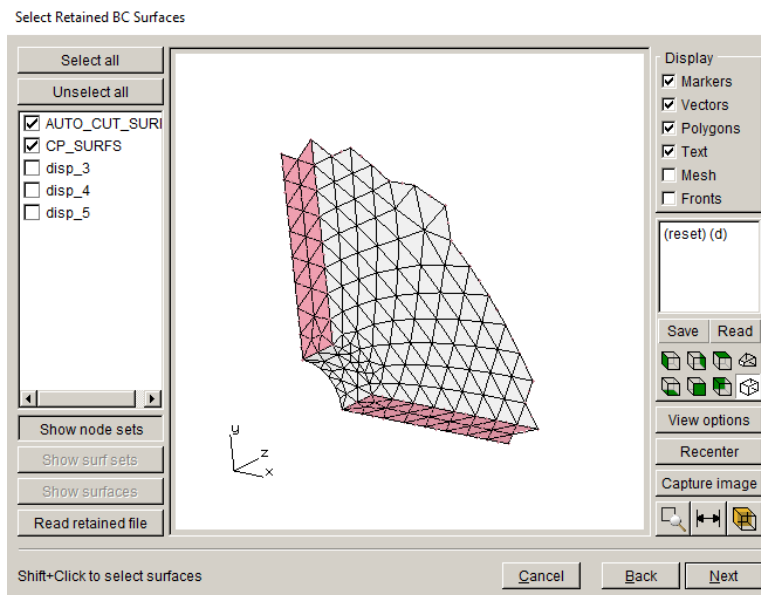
Select Retained BC Surfaces

Select all

Unselect all

☑ AUTO_CUT_SURI
☑ CP_SURFS
☐ disp_3
☐ disp_4
☐ disp_5

Show node sets

Show surf sets

Show surfaces

Read retained file

y
z
x

Display
☑ Markers
☑ Vectors
☑ Polygons
☑ Text
☐ Mesh
☐ Fronts

(reset) (d)

Save Read

View options

Recenter

Capture image

Shift+Click to select surfaces

Cancel

Back

Next